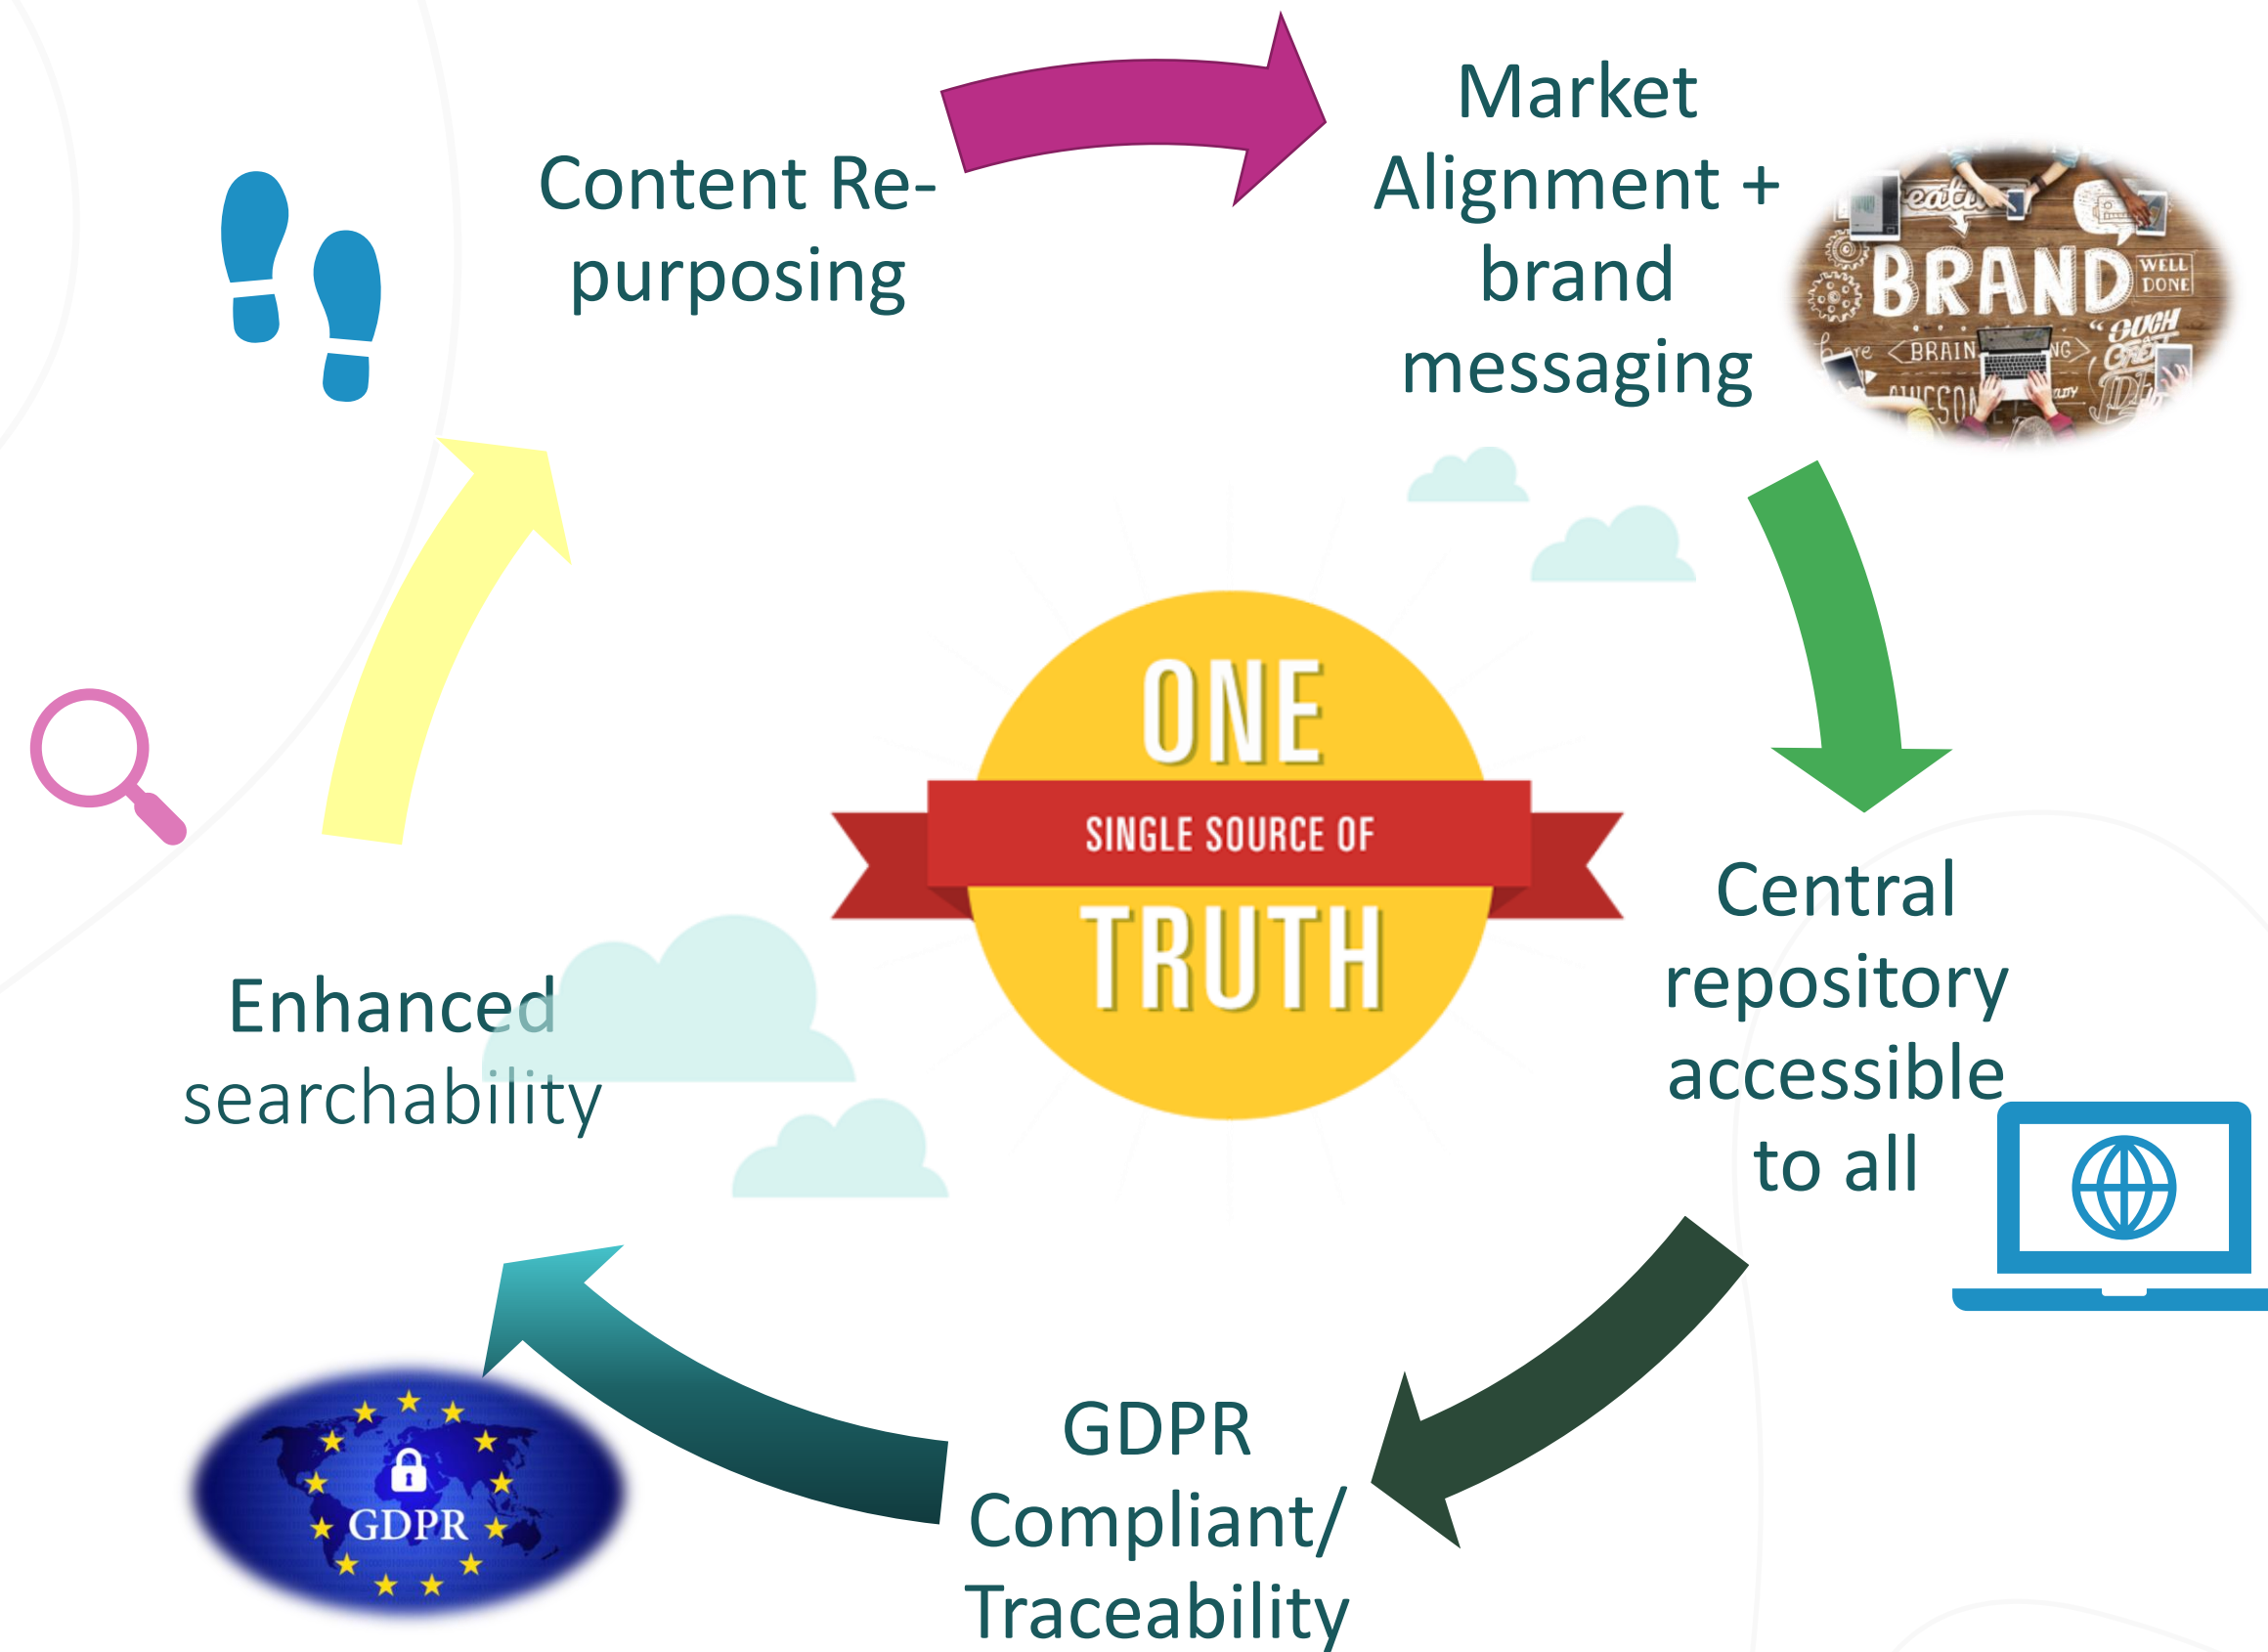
Content Re-purposing

Market Alignment + brand messaging

BRAND

WELL DONE

BRAIN

Central repository accessible to all

GDPR Compliant/ Traceability

GDPR

Enhanced searchability

ONE

SINGLE SOURCE OF

TRUTH